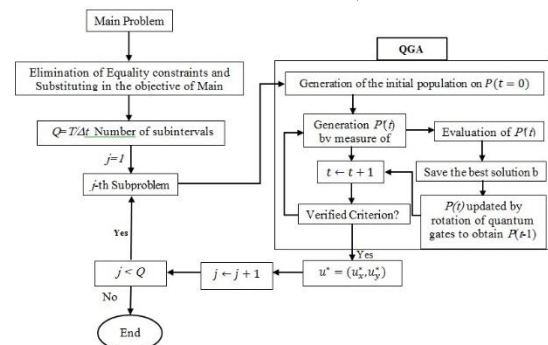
Main Problem

Elimination of Equality constraints and Substituting in the objective of Main

$Q$=$T/\Delta t$ Number of subintervals

$j$=1

$j$-th Subproblem

Yes

$j < Q$

No

End

$j \leftarrow j + 1$

QGA

Generation of the initial population on $P(t = 0)$

Generation $P(t)$ by measure of

Evaluation of $P(t)$

Save the best solution b

$t \leftarrow t + 1$

$P(t)$ updated by rotation of quantum gates to obtain $P(t+1)$

Verified Criterion?

Yes

$u^* = (u_x^*, u_y^*)$